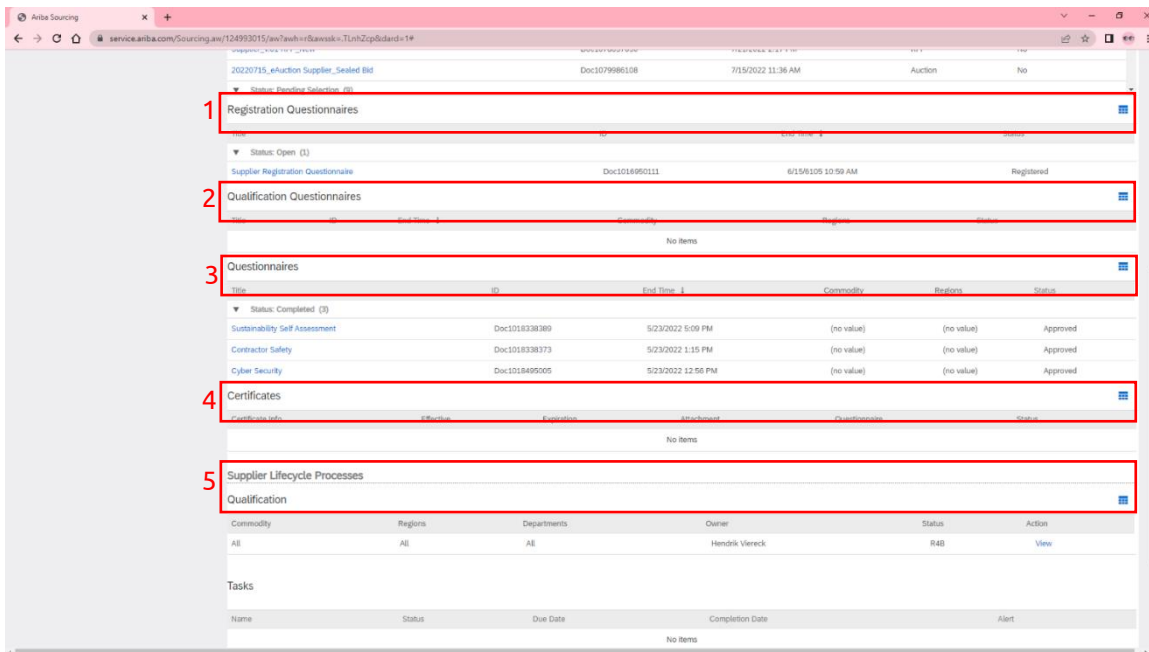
Ariba Sourcing

service.ariba.com/Sourcing.aw/124993015/aw?awh=r&awssk=.TLnhZcp&dard=1#

20220715_eAuction Supplier_Sealed Bid | Doc1079986108 | 7/15/2022 11:36 AM | Auction | No

▼ Status: Pending Selection (9)

1 Registration Questionnaires

| Title | ID | End Time ↓ | Status |
|---|---|---|---|
| ▼ Status: Open (1) | | | |
| Supplier Registration Questionnaire | Doc1016950111 | 6/15/6105 10:59 AM | Registered |

2 Qualification Questionnaires

| Title | ID | End Time ↓ | Commodity | Regions | Status |
|---|---|---|---|---|---|
| No items | | | | | |

3 Questionnaires

| Title | ID | End Time ↓ | Commodity | Regions | Status |
|---|---|---|---|---|---|
| ▼ Status: Completed (3) | | | | | |
| Sustainability Self Assessment | Doc1018338389 | 5/23/2022 5:09 PM | (no value) | (no value) | Approved |
| Contractor Safety | Doc1018338373 | 5/23/2022 1:15 PM | (no value) | (no value) | Approved |
| Cyber Security | Doc1018495005 | 5/23/2022 12:56 PM | (no value) | (no value) | Approved |

4 Certificates

| Certificate Info | Effective | Expiration | Attachment | Questionnaire | Status |
|---|---|---|---|---|---|
| No items | | | | | |

5 Supplier Lifecycle Processes

Qualification

| Commodity | Regions | Departments | Owner | Status | Action |
|---|---|---|---|---|---|
| All | All | All | Hendrik Viereck | R4B | View |

Tasks

| Name | Status | Due Date | Completion Date | Alert |
|---|---|---|---|---|
| No items | | | | |